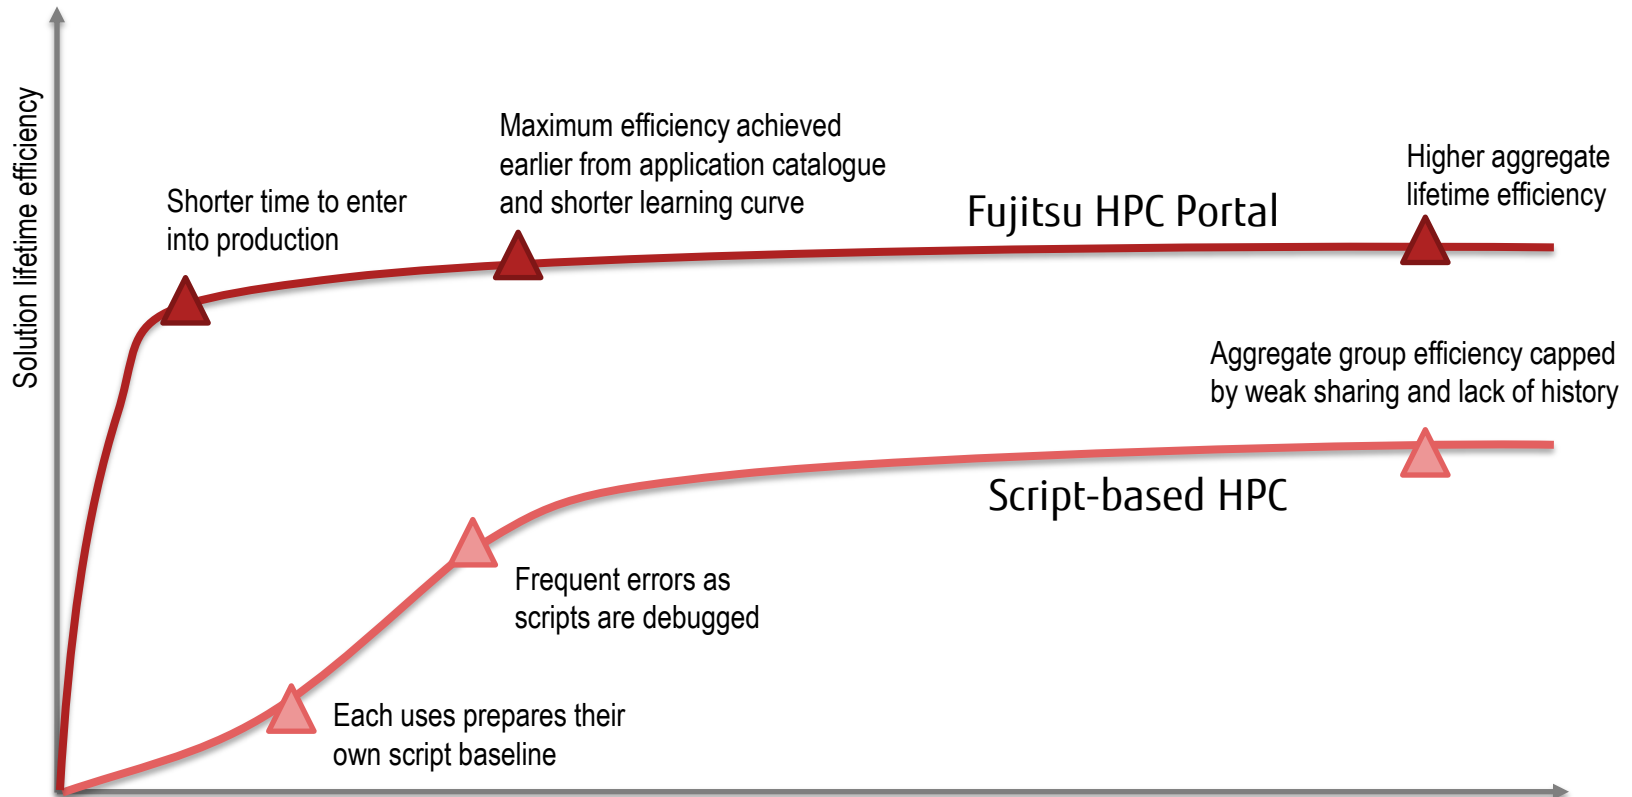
Solution lifetime efficiency

Shorter time to enter into production

Maximum efficiency achieved earlier from application catalogue and shorter learning curve

Fujitsu HPC Portal

Higher aggregate lifetime efficiency

Aggregate group efficiency capped by weak sharing and lack of history

Script-based HPC

Frequent errors as scripts are debugged

Each uses prepares their own script baseline